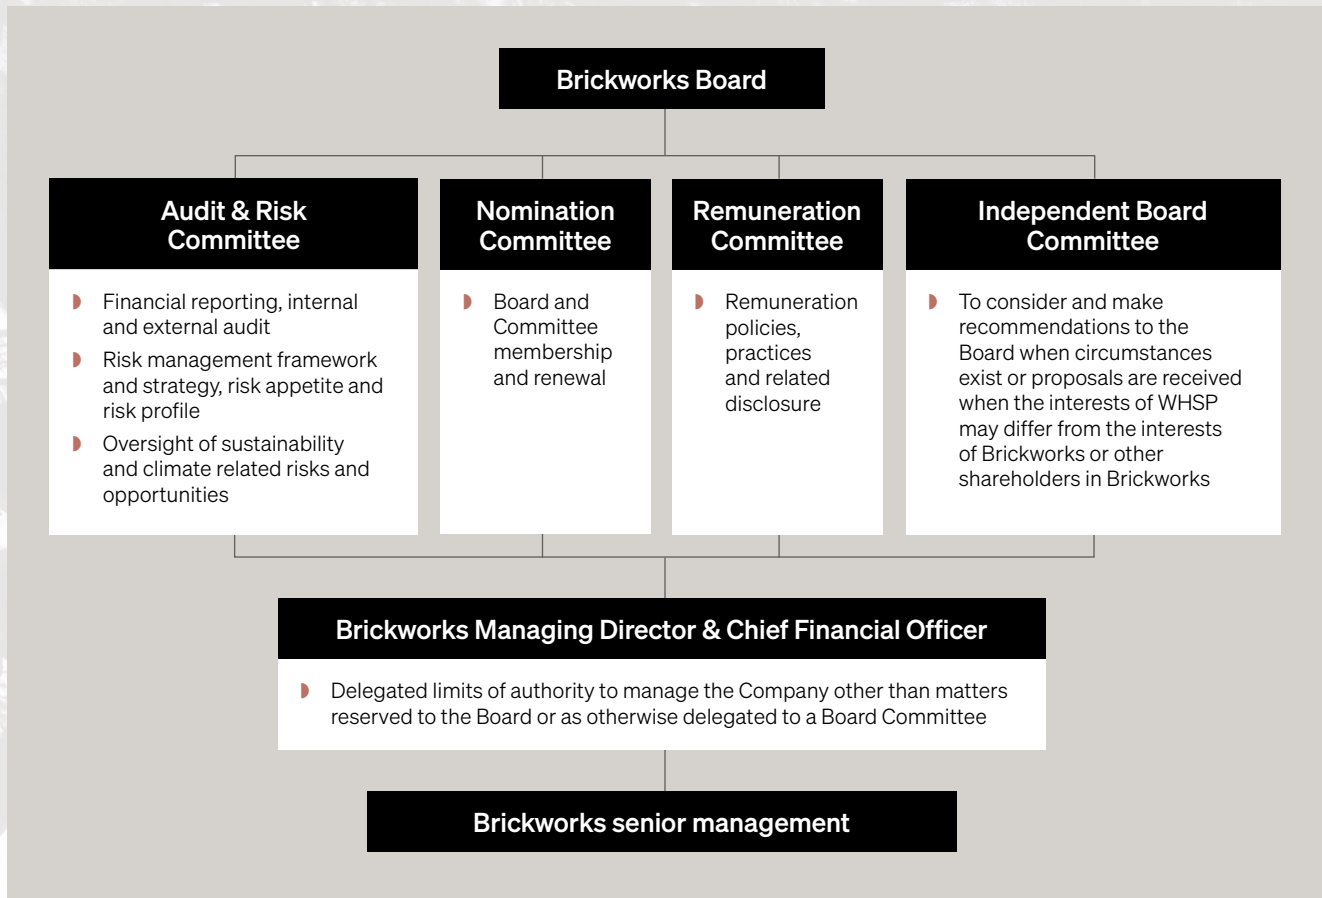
Brickworks Board

Audit & Risk Committee

- Financial reporting, internal and external audit
- Risk management framework and strategy, risk appetite and risk profile
- Oversight of sustainability and climate related risks and opportunities

Nomination Committee

- Board and Committee membership and renewal

Remuneration Committee

- Remuneration policies, practices and related disclosure

Independent Board Committee

- To consider and make recommendations to the Board when circumstances exist or proposals are received when the interests of WHSP may differ from the interests of Brickworks or other shareholders in Brickworks

Brickworks Managing Director & Chief Financial Officer

- Delegated limits of authority to manage the Company other than matters reserved to the Board or as otherwise delegated to a Board Committee

Brickworks senior management